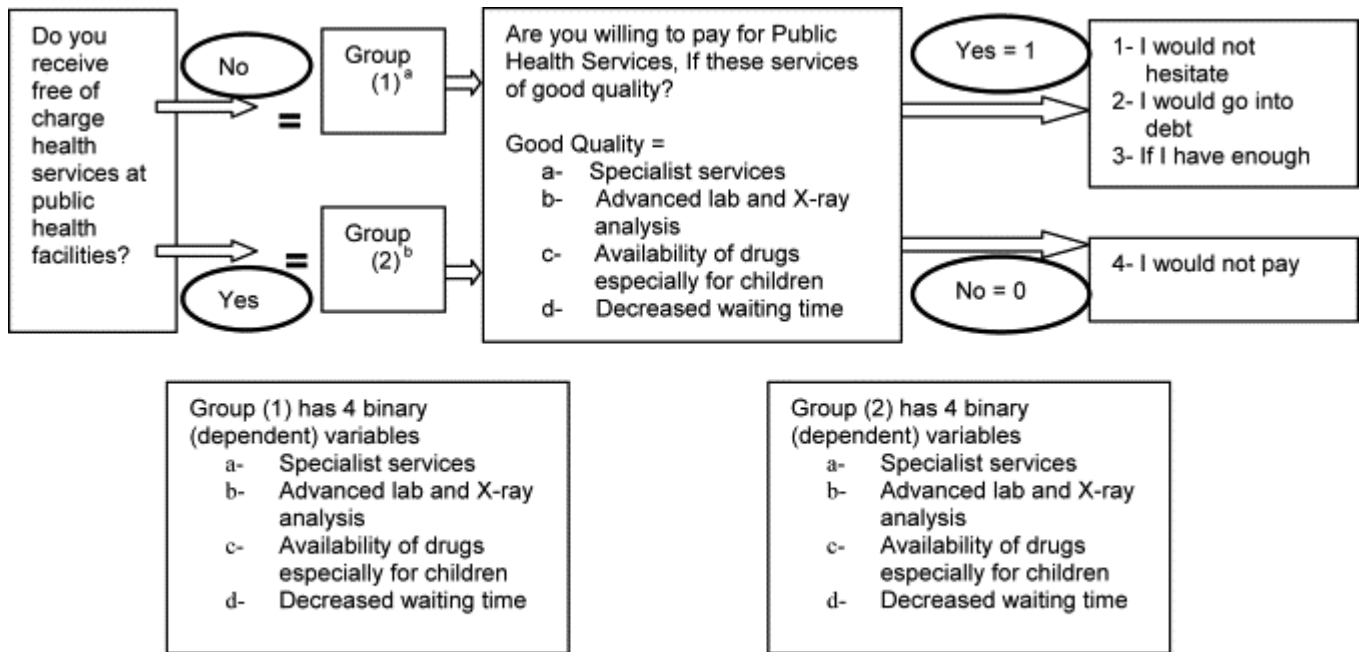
Do you receive free of charge health services at public health facilities?

No

=

Group (1)$^{a}$

Yes

=

Group (2)$^{b}$

Are you willing to pay for Public Health Services, If these services of good quality?

Good Quality =
a- Specialist services
b- Advanced lab and X-ray analysis
c- Availability of drugs especially for children
d- Decreased waiting time

Yes = 1

1- I would not hesitate
2- I would go into debt
3- If I have enough

No = 0

4- I would not pay

Group (1) has 4 binary (dependent) variables
a- Specialist services
b- Advanced lab and X-ray analysis
c- Availability of drugs especially for children
d- Decreased waiting time

Group (2) has 4 binary (dependent) variables
a- Specialist services
b- Advanced lab and X-ray analysis
c- Availability of drugs especially for children
d- Decreased waiting time